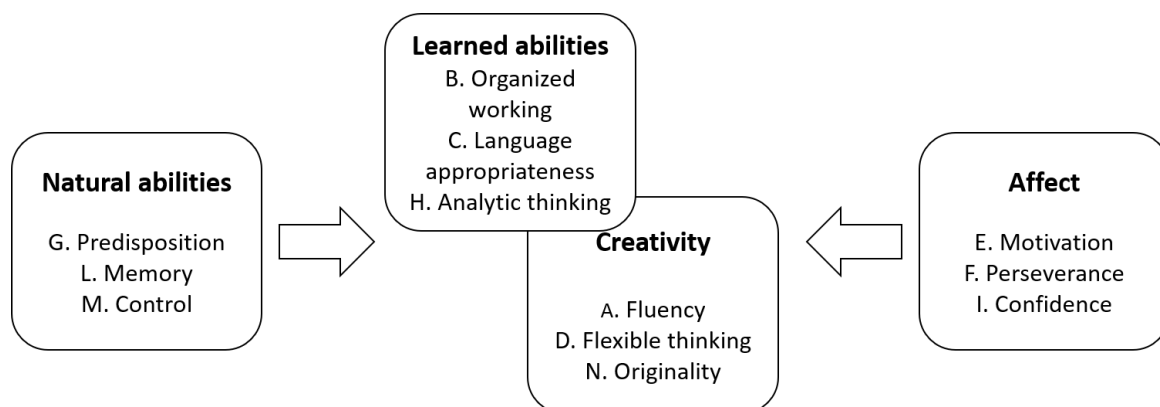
Natural abilities

G. Predisposition
L. Memory
M. Control

Learned abilities
B. Organized working
C. Language appropriateness
H. Analytic thinking

Creativity

A. Fluency
D. Flexible thinking
N. Originality

Affect

E. Motivation
F. Perseverance
I. Confidence